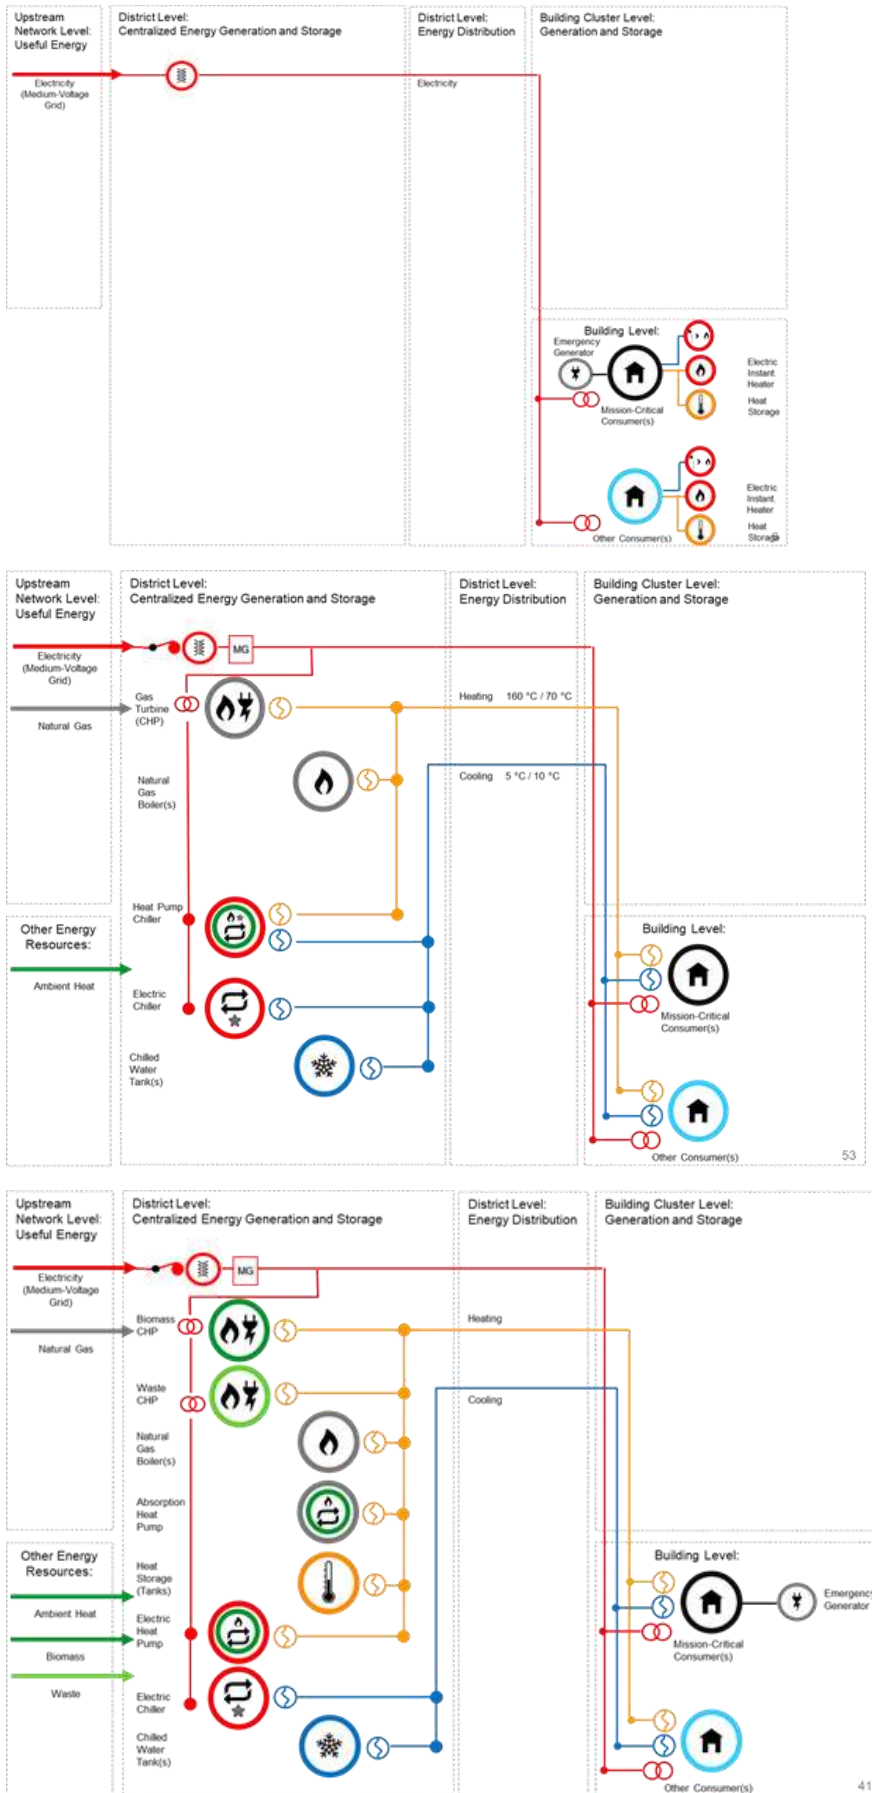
Upstream Network Level: Useful Energy

Electricity (Medium-Voltage Grid)

District Level: Centralized Energy Generation and Storage

District Level: Energy Distribution

Electricity

Building Cluster Level: Generation and Storage

Building Level:

Emergency Generator

Mission-Critical Consumer(s)

Electric Instant Heater

Heat Storage

Other Consumer(s)

Electric Instant Heater

Heat Storage

Upstream Network Level: Useful Energy

Electricity (Medium-Voltage Grid)

Natural Gas

Other Energy Resources:

Ambient Heat

District Level: Centralized Energy Generation and Storage

MG

Gas Turbine (CHP)

Natural Gas Boiler(s)

Heat Pump Chiller

Electric Chiller

Chilled Water Tank(s)

District Level: Energy Distribution

Heating 160 °C / 70 °C

Cooling 5 °C / 10 °C

Building Cluster Level: Generation and Storage

Building Level:

Mission-Critical Consumer(s)

Other Consumer(s)

53

Upstream Network Level: Useful Energy

Electricity (Medium-Voltage Grid)

Natural Gas

Other Energy Resources:

Ambient Heat

Biomass

Waste

District Level: Centralized Energy Generation and Storage

MG

Biomass CHP

Waste CHP

Natural Gas Boiler(s)

Absorption Heat Pump

Heat Storage (Tanks)

Electric Heat Pump

Electric Chiller

Chilled Water Tank(s)

District Level: Energy Distribution

Heating

Cooling

Building Cluster Level: Generation and Storage

Building Level:

Emergency Generator

Mission-Critical Consumer(s)

Other Consumer(s)

41